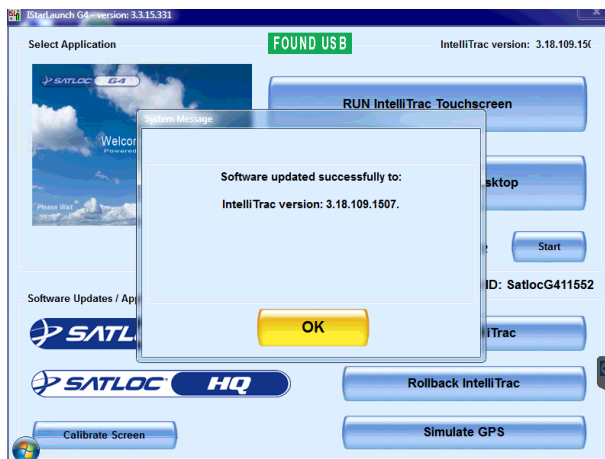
IStarLaunch G4 - version: 3.3.15.331

Select Application

FOUND USB

IntelliTrac version: 3.18.109.150

SATLOC G4

Welcom

Powered

Please Wai

RUN IntelliTrac Touchscreen

sktop

Start

ID: SatlocG411552

Software Updates / App

SATL

iTrac

SATLOC HQ

Rollback IntelliTrac

Calibrate Screen

Simulate GPS

System Message

Software updated successfully to:

IntelliTrac version: 3.18.109.1507.

OK